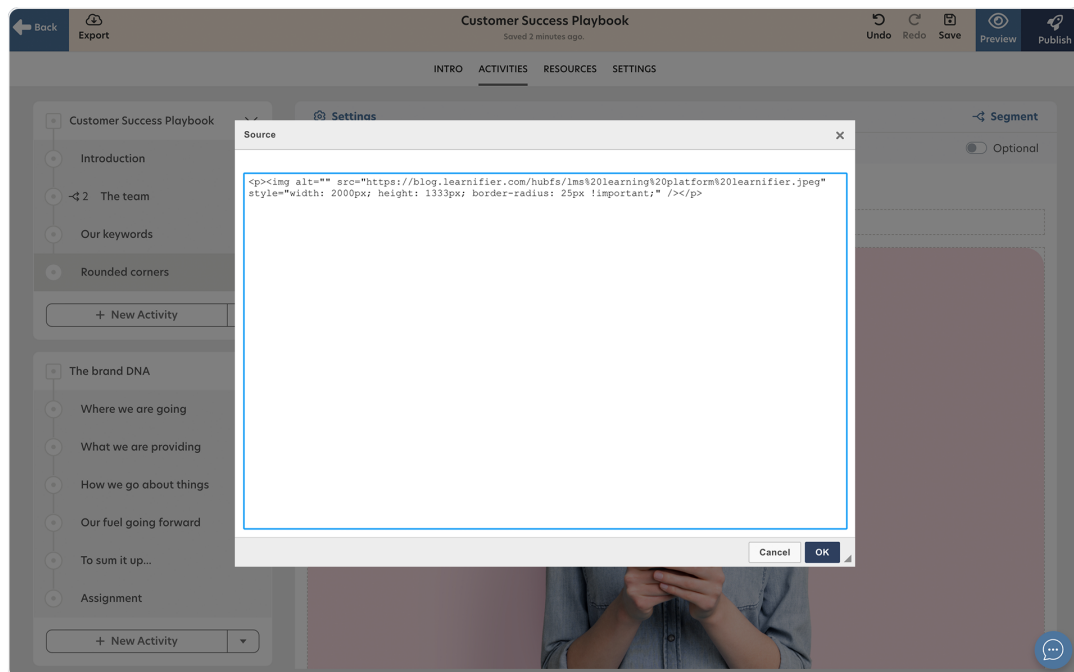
Back
Export
Customer Success Playbook
Saved 2 minutes ago.
Undo Redo Save
Preview
Publish

INTRO ACTIVITIES RESOURCES SETTINGS

Customer Success Playbook
Introduction
2 The team
Our keywords
Rounded corners
+ New Activity

The brand DNA
Where we are going
What we are providing
How we go about things
Our fuel going forward
To sum it up...
Assignment
+ New Activity

Settings
Segment
Optional

Source

<p><img alt="" src="https://blog.learnifier.com/hubfs/lms%20learning%20platform%20learnifier.jpeg" style="width: 2000px; height: 1333px; border-radius: 25px !important;" /></p>

Cancel
OK